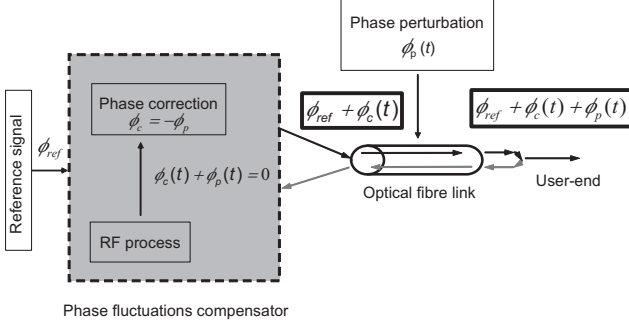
Phase perturbation
$\phi_p(t)$

Reference signal

$\phi_{ref}$

Phase correction
$\phi_c = -\phi_p$

$\phi_{ref} + \phi_c(t)$

$\phi_{ref} + \phi_c(t) + \phi_p(t)$

$\phi_c(t) + \phi_p(t) = 0$

Optical fibre link

User-end

RF process

Phase fluctuations compensator